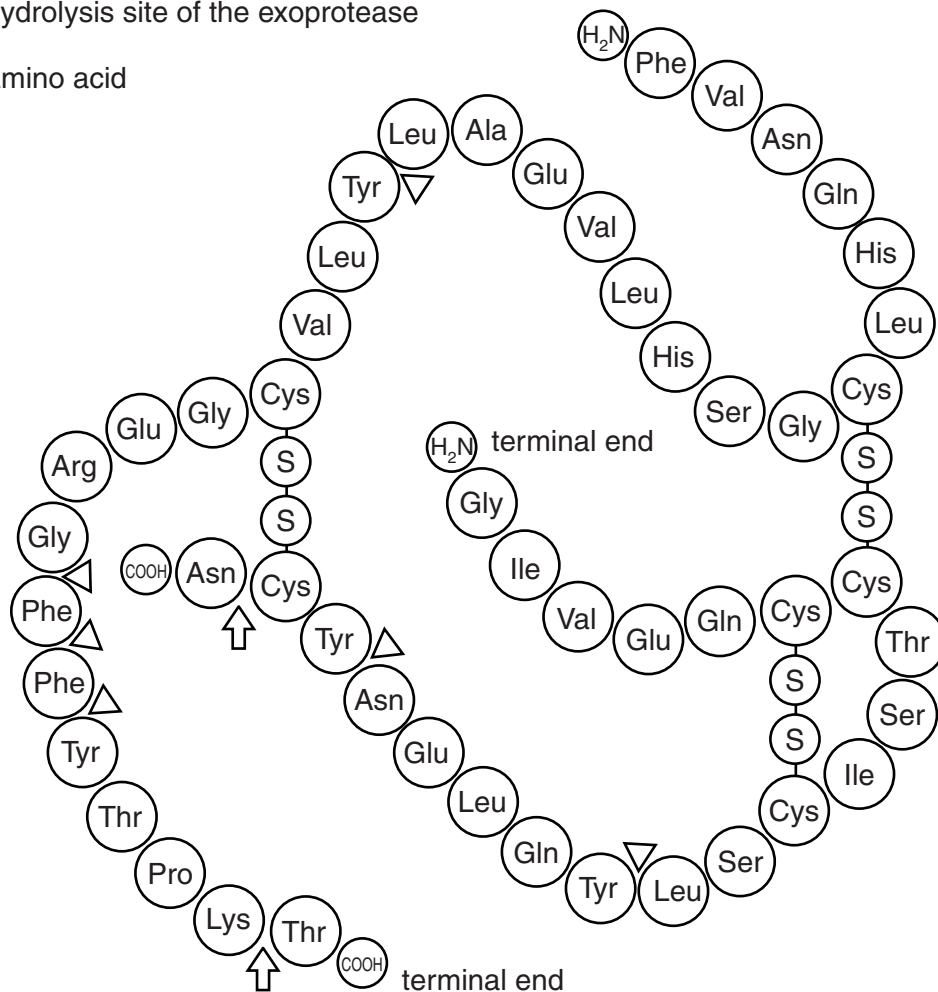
ydrolysis site of the exoprotease

mino acid

$H_2N$ Phe Val Asn Gln His Leu Cys Gly Ser His Leu Val Glu Ala Leu Tyr Leu Val Cys Gly Glu Arg Gly Phe Phe Tyr Thr Pro Lys Thr COOH terminal end

$H_2N$ terminal end Gly Ile Val Glu Gln Cys Cys Thr Ser Ile Cys Ser Leu Tyr Gln Leu Glu Asn Tyr Cys Asn COOH

S S S S S S